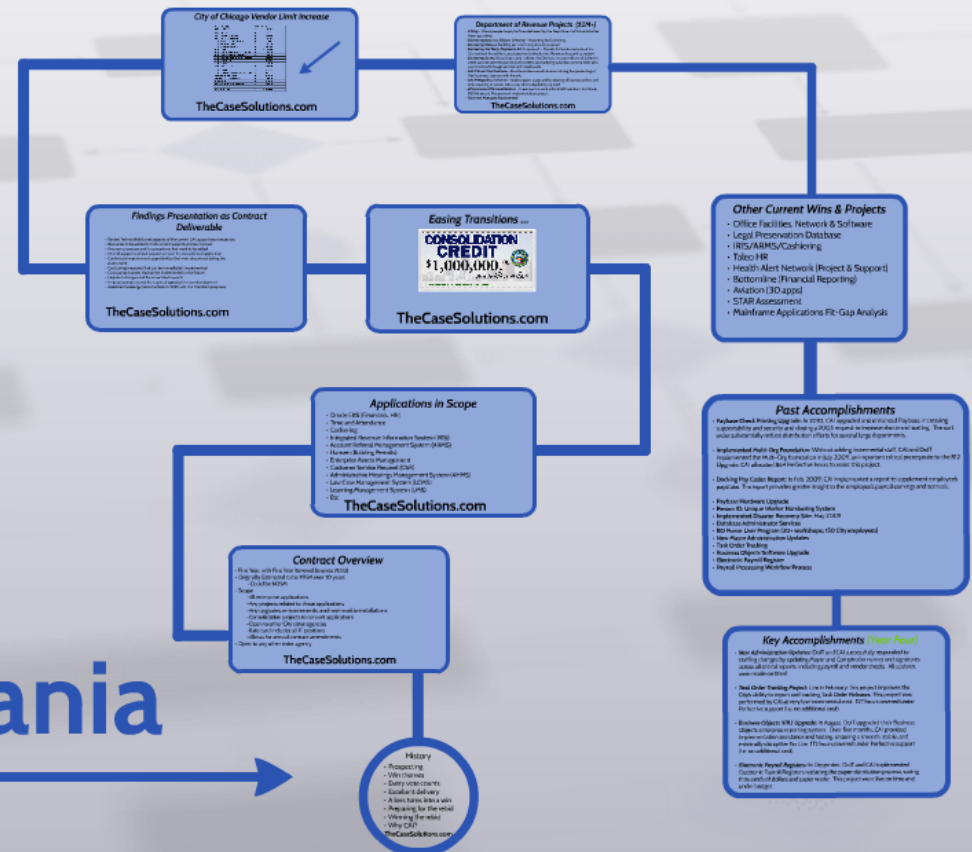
City of Chicago Vendor Limit Increase

TheCaseSolutions.com

Department of Revenue Projects (\$2M+)

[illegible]

TheCaseSolutions.com

Findings Presentation as Contract Deliverable

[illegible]

TheCaseSolutions.com

Easing Transitions ...

CONSOLIDATION CREDIT \$1,000,000

TheCaseSolutions.com

Other Current Wins & Projects
- Office Facilities, Network & Software
- Legal Preservation Database
- IRIS/ARMS/Cashiering
- Taleo HR
- Health Alert Network (Project & Support)
- Bottomline (Financial Reporting)
- Aviation (30 apps)
- STAR Assessment
- Mainframe Applications Fit-Gap Analysis

Applications in Scope
- Oracle EBS (Financials, HR)
- Time and Attendance
- Cashiering
- Integrated Revenue Information System (IRIS)
- Account Referral Management System (ARMS)
- Hansen (Building Permits)
- Enterprise Assets Management
- Customer Service Request (CSR)
- Administrative Hearings Management System (AHMS)
- Law Case Management System (LCMS)
- Learning Management System (LMS)
- Etc.

TheCaseSolutions.com

Past Accomplishments

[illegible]

- Paybase Hardware Upgrade
- Person ID, Unique Worker Numbering System
- Implemented Disaster Recovery Site: May 2009
- Database Administrator Services
- BO Power User Program
- New Mayor Administration Updates
- Task Order Tracking
- Business Objects Software Upgrade
- Electronic Payroll Register
- Payroll Processing Workflow Process

Contract Overview

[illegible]

TheCaseSolutions.com

Key Accomplishments (This Year)

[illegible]

ania

History
- Prospecting
- Win themes
- Every vote counts
- Excellent delivery
- A loss turns into a win
- Preparing for the rebid
- Winning the rebid
- Why CAI?

TheCaseSolutions.com